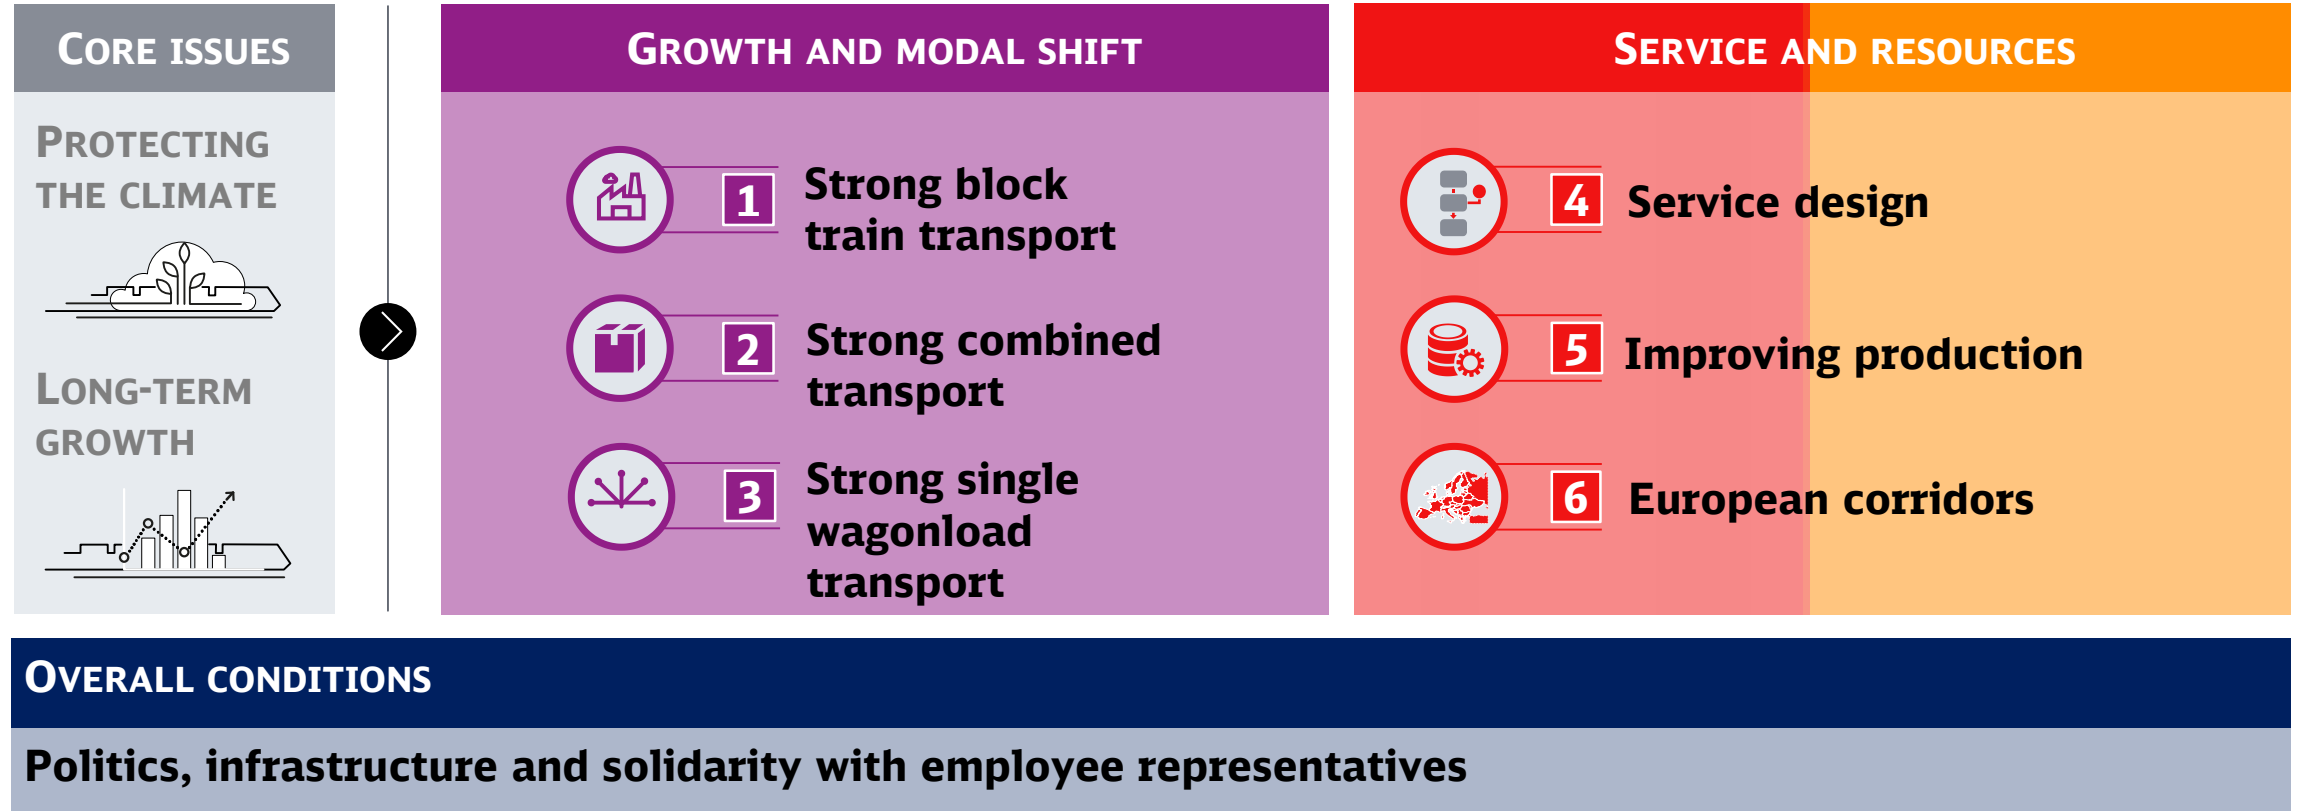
CORE ISSUES

PROTECTING THE CLIMATE

LONG-TERM GROWTH

GROWTH AND MODAL SHIFT

1 Strong block train transport

2 Strong combined transport

3 Strong single wagonload transport

SERVICE AND RESOURCES

4 Service design

5 Improving production

6 European corridors

OVERALL CONDITIONS

Politics, infrastructure and solidarity with employee representatives